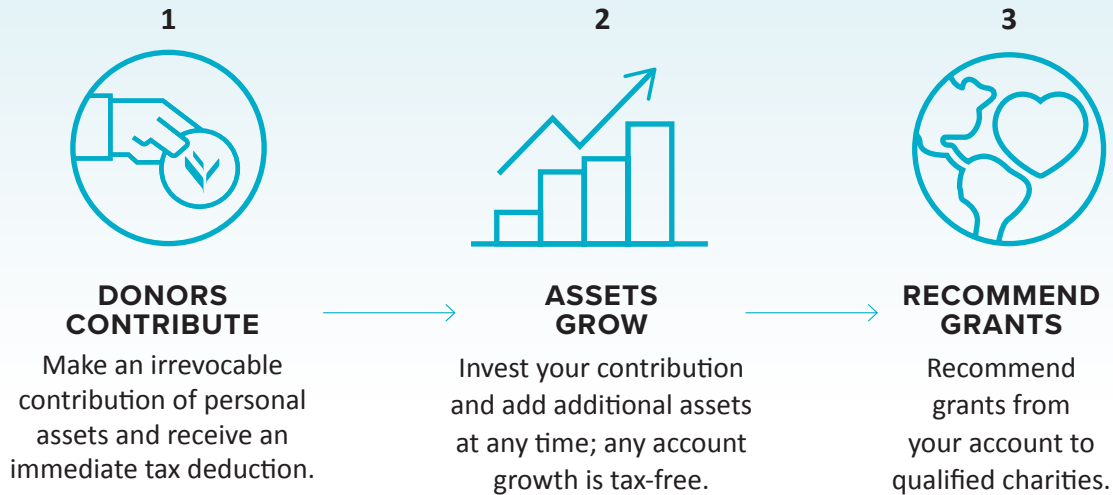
1

DONORS CONTRIBUTE

Make an irrevocable contribution of personal assets and receive an immediate tax deduction.

2

ASSETS GROW

Invest your contribution and add additional assets at any time; any account growth is tax-free.

3

RECOMMEND GRANTS

Recommend grants from your account to qualified charities.